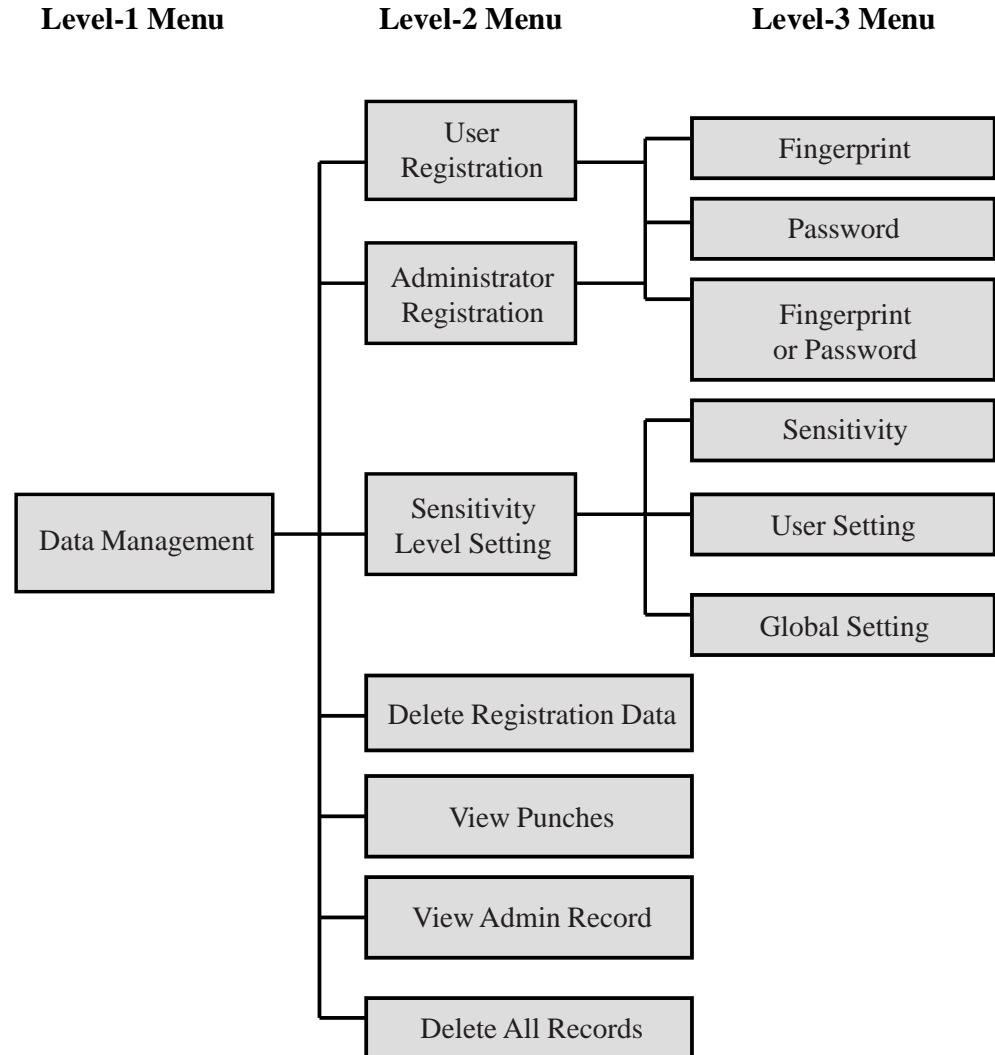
Level-1 Menu

Level-2 Menu

Level-3 Menu

User Registration

Fingerprint

Password

Administrator Registration

Fingerprint or Password

Sensitivity

Data Management

Sensitivity Level Setting

User Setting

Global Setting

Delete Registration Data

View Punches

View Admin Record

Delete All Records